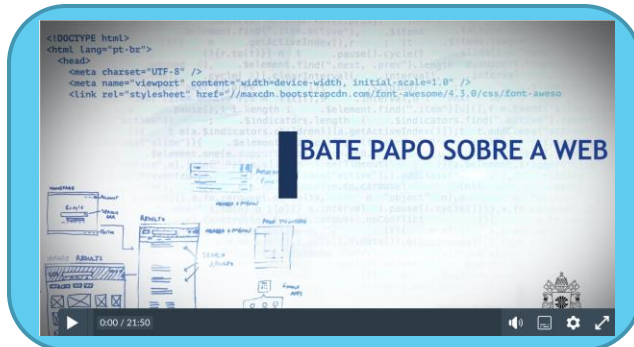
<!DOCTYPE html>
<html lang="pt-br">
<head>
<meta charset="UTF-8" />
<meta name="viewport" content="width=device-width, initial-scale=1.0" />
<link rel="stylesheet" href="//maxcdn.bootstrapcdn.com/font-awesome/4.3.0/css/font-aweso

BATE PAPO SOBRE A WEB

HOMEPAGE
ACCOUNT
RESULTS
SEARCH RESULTS

0:00 / 21:50